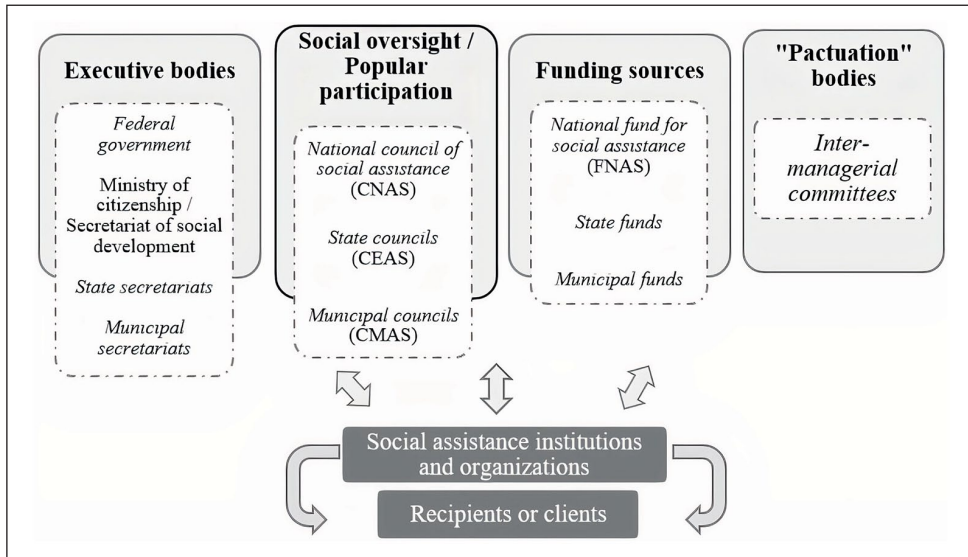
Executive bodies

Federal government

Ministry of citizenship / Secretariat of social development

State secretariats

Municipal secretariats

Social oversight / Popular participation

National council of social assistance (CNAS)

State councils (CEAS)

Municipal councils (CMAS)

Funding sources

National fund for social assistance (FNAS)

State funds

Municipal funds

"Pactuation" bodies

Intermanagerial committees

Social assistance institutions and organizations

Recipients or clients